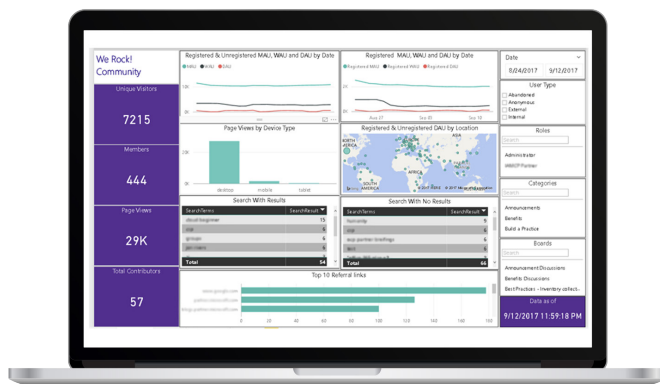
We Rock! Community

Unique Visitors

7215

Members

444

Page Views

29K

Total Contributors

57

Registered & Unregistered MAU, WAU and DAU by Date

MAU WAU DAU

Registered MAU, WAU and DAU by Date

Registered MAU Registered WAU Registered DAU

Aug 27 Sep 10

Page Views by Device Type

desktop mobile tablet

Registered & Unregistered DAU by Location

NORTH AMERICA AFRICA SOUTH AMERICA

Search With Results

| SearchTerms | SearchResult |
|---|---|
| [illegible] | 15 |
| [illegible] | 6 |
| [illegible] | 6 |
| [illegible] | 6 |
| Total | 54 |

Search With No Results

| SearchTerms | SearchResult |
|---|---|
| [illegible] | 6 |
| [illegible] | 6 |
| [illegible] | 6 |
| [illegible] | 6 |
| Total | 66 |

Top 10 Referral links

0 10 20 30 40 50 60 70 80 90 100 110 120 130 140 150

Date

8/24/2017 9/12/2017

User Type

Abandoned
Anonymous
External
Internal

Roles

Search

Administrator

Categories

Search

Announcements
Benefits
Build a Practice

Boards

Search

Announcement Discussions
Benefits Discussions
Best Practices - Inventory collect...

Data as of

9/12/2017 11:59:18 PM